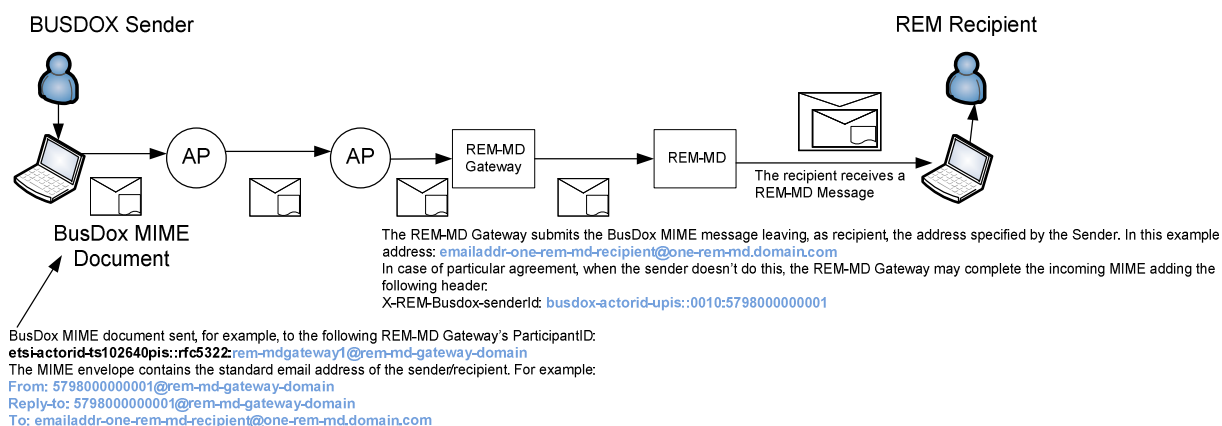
BUSDOX Sender

REM Recipient

AP

AP

REM-MD Gateway

REM-MD

The recipient receives a REM-MD Message

BusDox MIME Document

The REM-MD Gateway submits the BusDox MIME message leaving, as recipient, the address specified by the Sender. In this example address: emailaddr-one-rem-md-recipient@one-rem-md.domain.com
In case of particular agreement, when the sender doesn't do this, the REM-MD Gateway may complete the incoming MIME adding the following header:
X-REM-Busdox-senderId: busdox-actorid-upis::0010:5798000000001

BusDox MIME document sent, for example, to the following REM-MD Gateway's ParticipantID:
etsi-actorid-ts102640pis::rfc5322:rem-mdgateway1@rem-md-gateway-domain
The MIME envelope contains the standard email address of the sender/recipient. For example:
From: 5798000000001@rem-md-gateway-domain
Reply-to: 5798000000001@rem-md-gateway-domain
To: emailaddr-one-rem-md-recipient@one-rem-md.domain.com